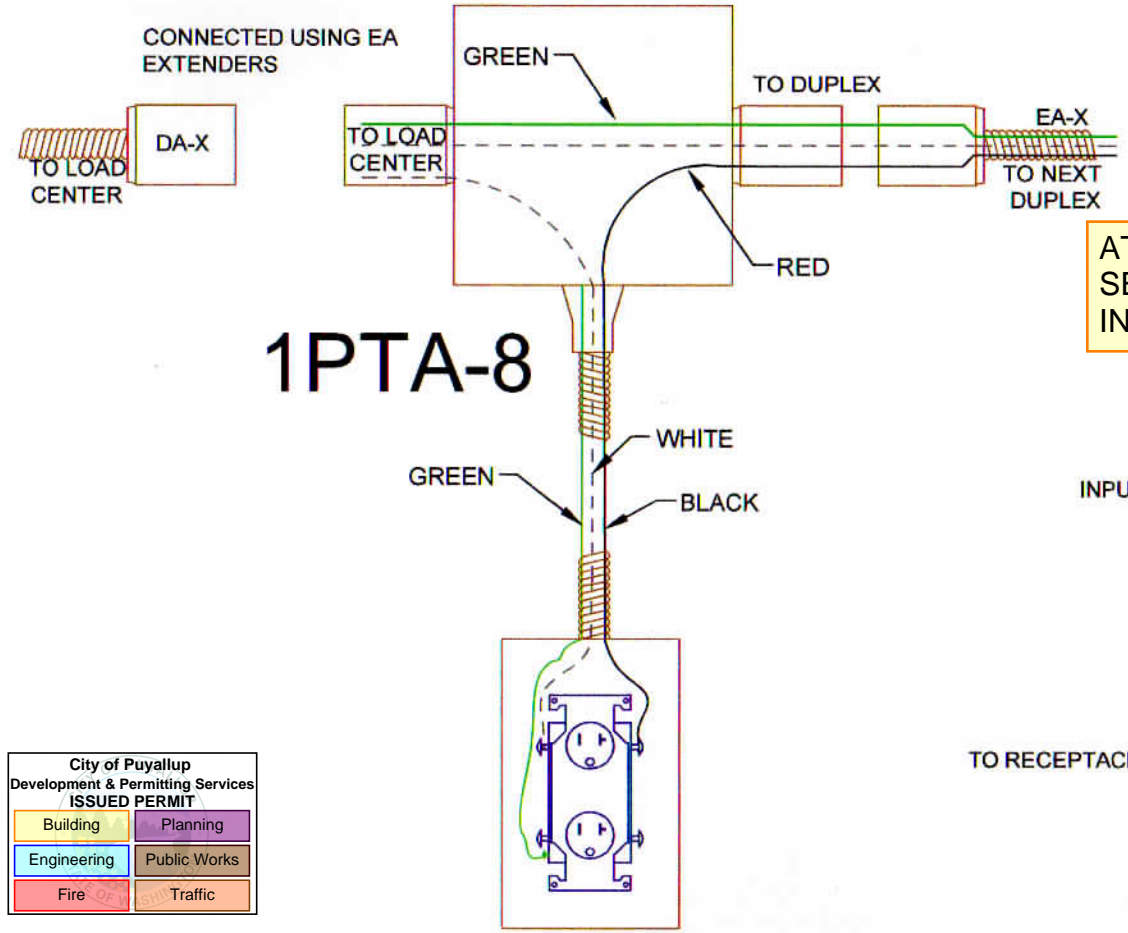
CONNECTED USING EA EXTENDERS

GREEN

TO DUPLEX

EA-X

DA-X

TO LOAD CENTER

TO LOAD CENTER

TO NEXT DUPLEX

RED

AT
SE
IN

1PTA-8

WHITE

GREEN

BLACK

INPU

TO RECEPTAC

City of Puyallup
Development & Permitting Services
ISSUED PERMIT

| Building | Planning |
|---|---|
| Engineering | Public Works |
| Fire | Traffic |